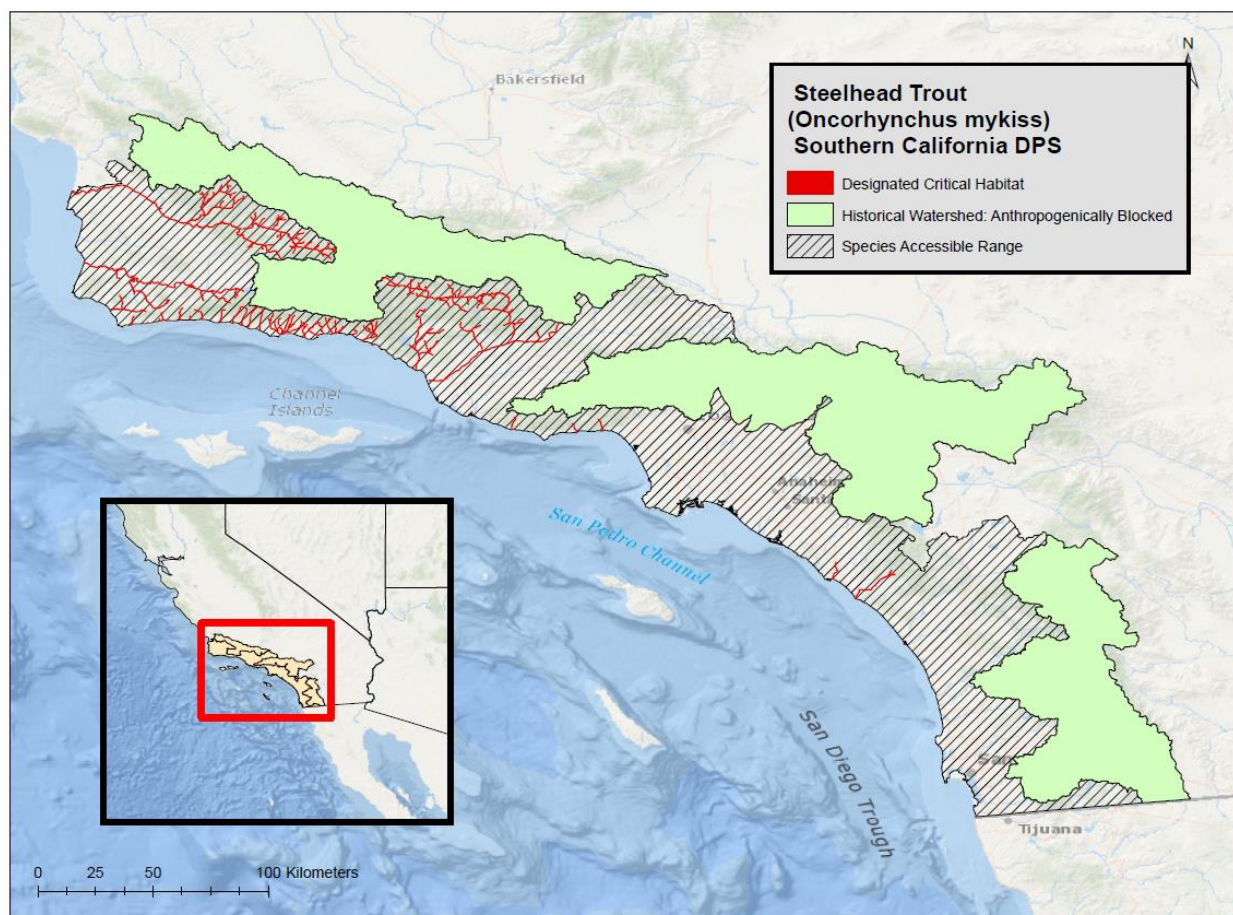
Steelhead Trout
(Oncorhynchus mykiss)
Southern California DPS

Designated Critical Habitat
Historical Watershed: Anthropogenically Blocked
Species Accessible Range

N

Bakersfield

Channel Islands

San Pedro Channel

Anaheim
Sant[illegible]

San Diego Trough

San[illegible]

Tijuana

0 25 50 100 Kilometers